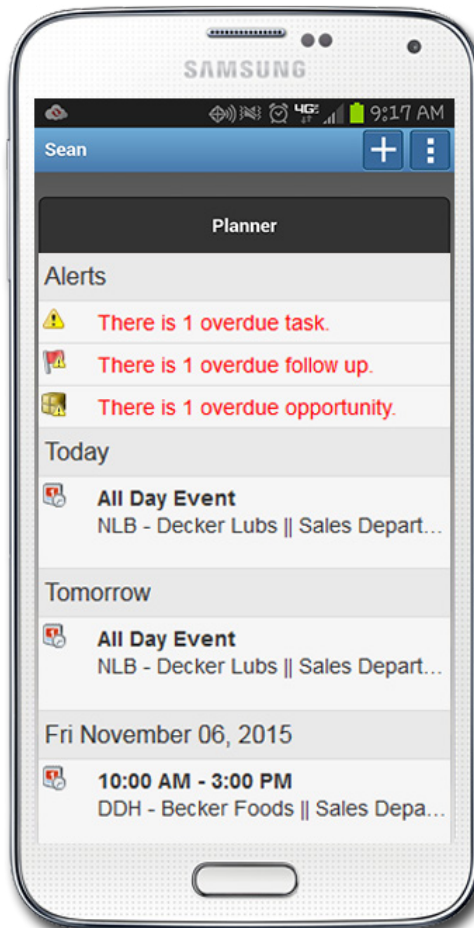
SAMSUNG

4G 9:17 AM

Sean

+

Planner

Alerts

There is 1 overdue task.

There is 1 overdue follow up.

There is 1 overdue opportunity.

Today

All Day Event
NLB - Decker Lubs || Sales Depart...

Tomorrow

All Day Event
NLB - Decker Lubs || Sales Depart...

Fri November 06, 2015

10:00 AM - 3:00 PM
DDH - Becker Foods || Sales Depa...